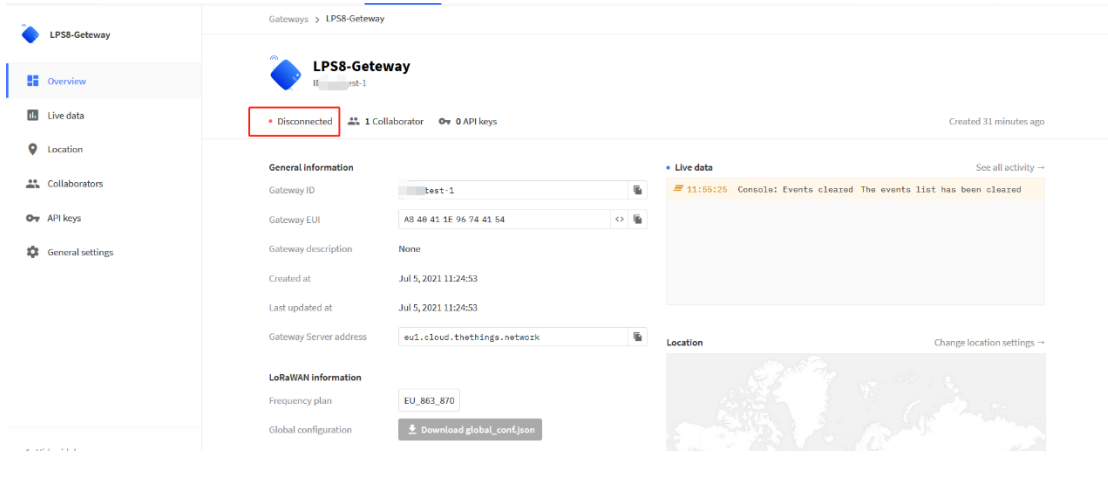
LPS8-Geteway

Overview
Live data
Location
Collaborators
API keys
General settings

Gateways > LPS8-Geteway

LPS8-Geteway
I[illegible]est-1

• Disconnected  1 Collaborator  0 API keys

Created 31 minutes ago

General information

| | |
|---|---|
| Gateway ID | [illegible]test-1 |
| Gateway EUI | A8 40 41 1E 96 74 41 54 |
| Gateway description | None |
| Created at | Jul 5, 2021 11:24:53 |
| Last updated at | Jul 5, 2021 11:24:53 |
| Gateway Server address | eu1.cloud.thethings.network |

LoRaWAN information

| | |
|---|---|
| Frequency plan | EU_863_870 |
| Global configuration | Download global_conf.json |

• Live data

See all activity →

11:55:25 Console: Events cleared The events list has been cleared

Location

Change location settings →